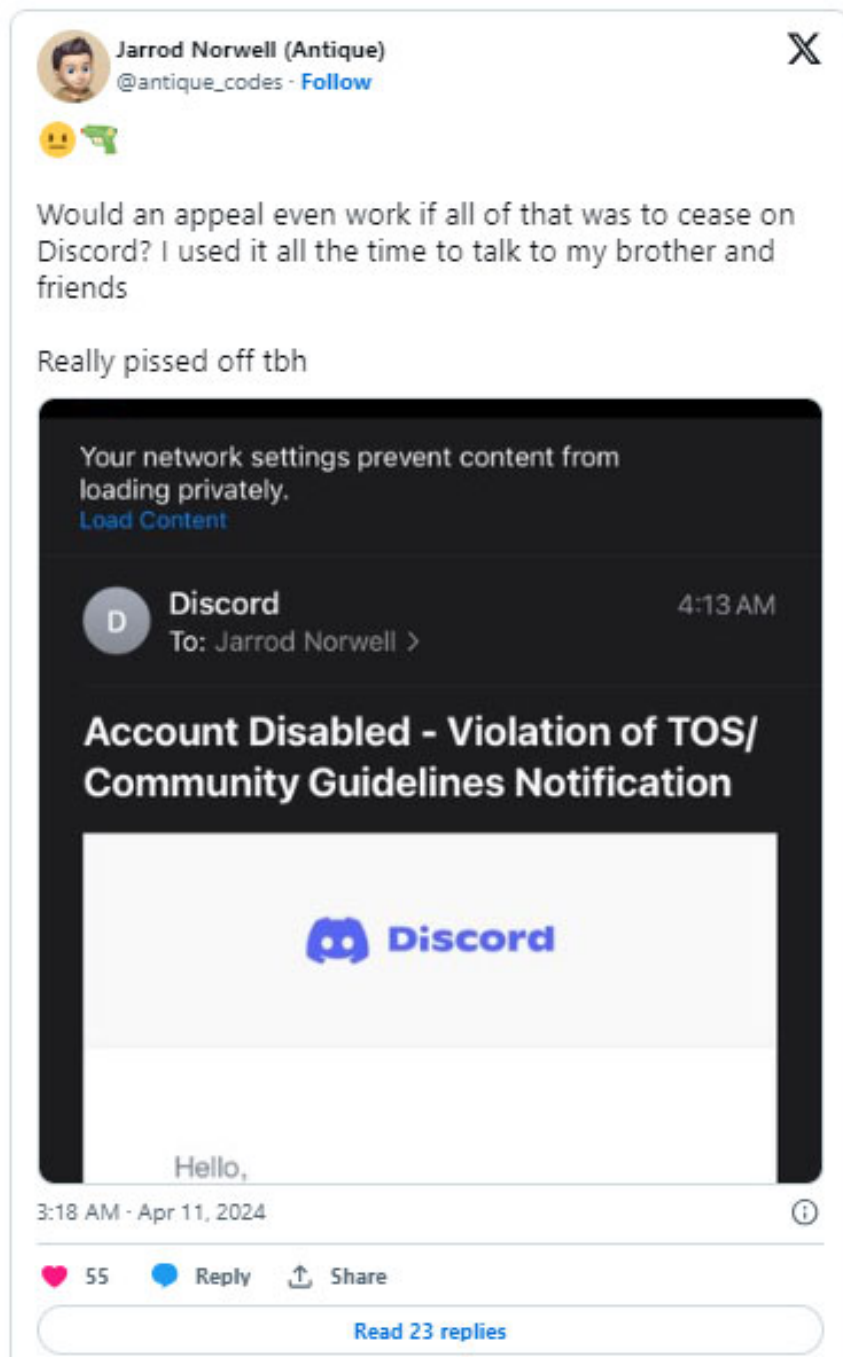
Jarrod Norwell (Antique)
@antique_codes · Follow

😐🔫

Would an appeal even work if all of that was to cease on Discord? I used it all the time to talk to my brother and friends

Really pissed off tbh

Your network settings prevent content from loading privately.
Load Content

D
Discord
To: Jarrod Norwell >
4:13 AM

Account Disabled - Violation of TOS/ Community Guidelines Notification

Discord

Hello,

3:18 AM · Apr 11, 2024

55 Reply Share

Read 23 replies